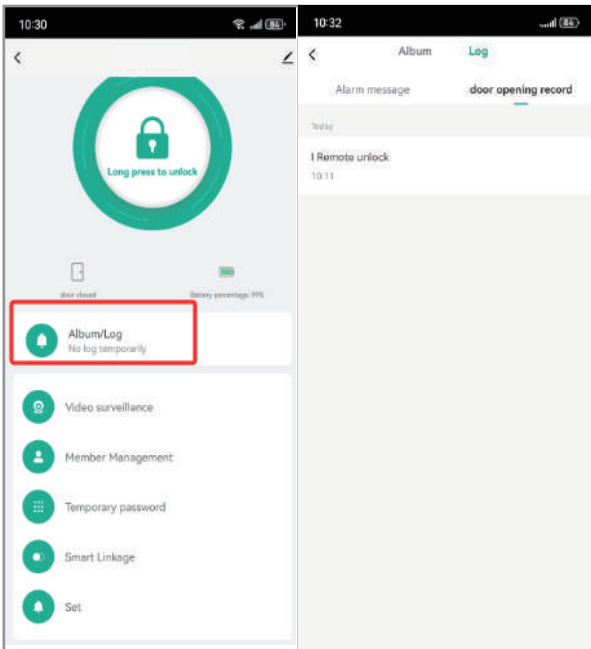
10:30

84

Long press to unlock

door closed

Battery percentage: 99%

Album/Log
No log temporarily

Video surveillance

Member Management

Temporary password

Smart Linkage

Set

10:32

84

Album

Log

Alarm message

door opening record

Today

I Remote unlock
10:11